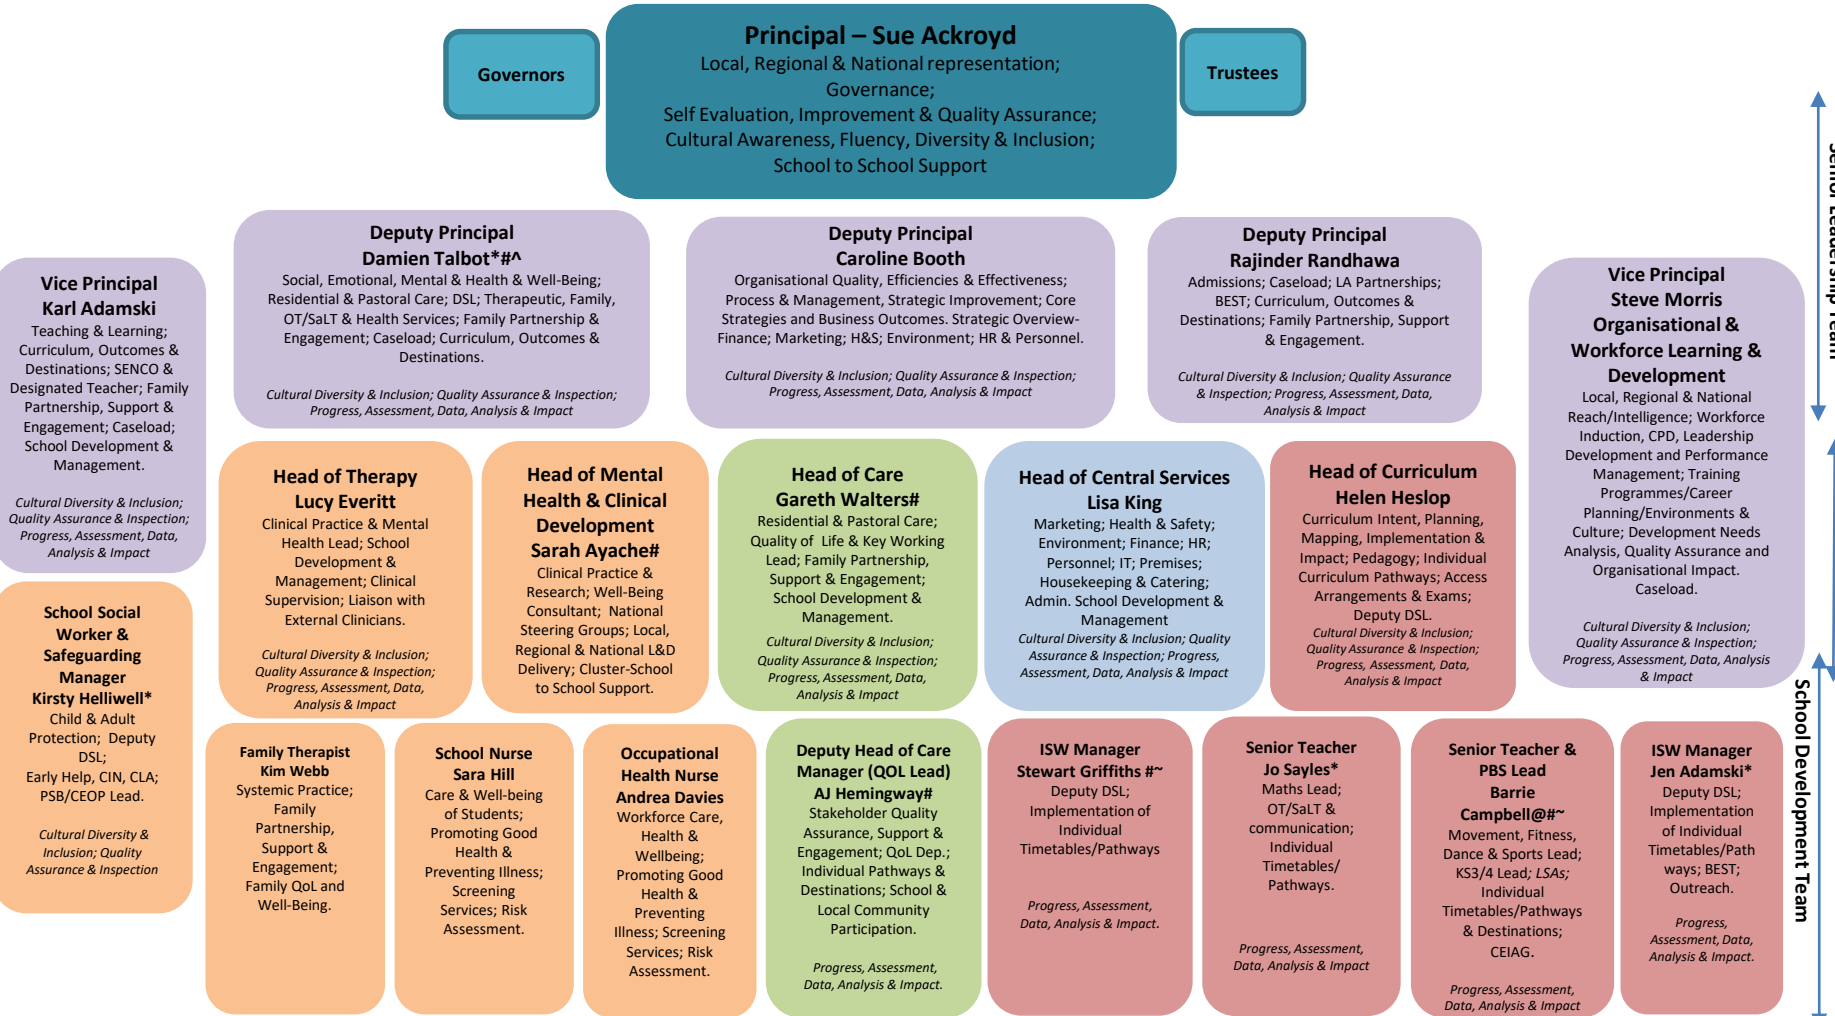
Governors

Principal – Sue Ackroyd
Local, Regional & National representation; Governance; Self Evaluation, Improvement & Quality Assurance; Cultural Awareness, Fluency, Diversity & Inclusion; School to School Support

Trustees

Senior Leadership Team

Vice Principal
Karl Adamski
Teaching & Learning; Curriculum, Outcomes & Destinations; SENCO & Designated Teacher; Family Partnership, Support & Engagement; Caseload; School Development & Management.

Cultural Diversity & Inclusion; Quality Assurance & Inspection; Progress, Assessment, Data, Analysis & Impact

Deputy Principal
Damien Talbot*#^
Social, Emotional, Mental & Health & Well-Being; Residential & Pastoral Care; DSL; Therapeutic, Family, OT/SaLT & Health Services; Family Partnership & Engagement; Caseload; Curriculum, Outcomes & Destinations.

Cultural Diversity & Inclusion; Quality Assurance & Inspection; Progress, Assessment, Data, Analysis & Impact

Deputy Principal
Caroline Booth
Organisational Quality, Efficiencies & Effectiveness; Process & Management, Strategic Improvement; Core Strategies and Business Outcomes. Strategic Overview- Finance; Marketing; H&S; Environment; HR & Personnel.

Cultural Diversity & Inclusion; Quality Assurance & Inspection; Progress, Assessment, Data, Analysis & Impact

Deputy Principal
Rajinder Randhawa
Admissions; Caseload; LA Partnerships; BEST; Curriculum, Outcomes & Destinations; Family Partnership, Support & Engagement.

Cultural Diversity & Inclusion; Quality Assurance & Inspection; Progress, Assessment, Data, Analysis & Impact

Vice Principal
Steve Morris
Organisational & Workforce Learning & Development
Local, Regional & National Reach/Intelligence; Workforce Induction, CPD, Leadership Development and Performance Management; Training Programmes/Career Planning/Environments & Culture; Development Needs Analysis, Quality Assurance and Organisational Impact. Caseload.

Cultural Diversity & Inclusion; Quality Assurance & Inspection; Progress, Assessment, Data, Analysis & Impact

Head of Therapy
Lucy Everitt
Clinical Practice & Mental Health Lead; School Development & Management; Clinical Supervision; Liaison with External Clinicians.

Cultural Diversity & Inclusion; Quality Assurance & Inspection; Progress, Assessment, Data, Analysis & Impact

Head of Mental Health & Clinical Development
Sarah Ayache#
Clinical Practice & Research; Well-Being Consultant; National Steering Groups; Local, Regional & National L&D Delivery; Cluster-School to School Support.

Head of Care
Gareth Walters#
Residential & Pastoral Care; Quality of Life & Key Working Lead; Family Partnership, Support & Engagement; School Development & Management.

Cultural Diversity & Inclusion; Quality Assurance & Inspection; Progress, Assessment, Data, Analysis & Impact

Head of Central Services
Lisa King
Marketing; Health & Safety; Environment; Finance; HR; Personnel; IT; Premises; Housekeeping & Catering; Admin. School Development & Management
Cultural Diversity & Inclusion; Quality Assurance & Inspection; Progress, Assessment, Data, Analysis & Impact

Head of Curriculum
Helen Heslop
Curriculum Intent, Planning, Mapping, Implementation & Impact; Pedagogy; Individual Curriculum Pathways; Access Arrangements & Exams; Deputy DSL.
Cultural Diversity & Inclusion; Quality Assurance & Inspection; Progress, Assessment, Data, Analysis & Impact

School Social Worker & Safeguarding Manager
Kirsty Helliwell*
Child & Adult Protection; Deputy DSL;
Early Help, CIN, CLA; PSB/CEOP Lead.

Cultural Diversity & Inclusion; Quality Assurance & Inspection

Family Therapist
Kim Webb
Systemic Practice; Family Partnership, Support & Engagement; Family QoL and Well-Being.

School Nurse
Sara Hill
Care & Well-being of Students; Promoting Good Health & Preventing Illness; Screening Services; Risk Assessment.

Occupational Health Nurse
Andrea Davies
Workforce Care, Health & Wellbeing; Promoting Good Health & Preventing Illness; Screening Services; Risk Assessment.

Deputy Head of Care Manager (QOL Lead)
AJ Hemingway#
Stakeholder Quality Assurance, Support & Engagement; QoL Dep.; Individual Pathways & Destinations; School & Local Community Participation.

Progress, Assessment, Data, Analysis & Impact.

ISW Manager
Stewart Griffiths #~
Deputy DSL; Implementation of Individual Timetables/Pathways

Progress, Assessment, Data, Analysis & Impact.

Senior Teacher
Jo Sayles*
Maths Lead; OT/SaLT & communication; Individual Timetables/ Pathways.

Progress, Assessment, Data, Analysis & Impact

Senior Teacher & PBS Lead
Barrie Campbell@#~
Movement, Fitness, Dance & Sports Lead; KS3/4 Lead; LSAs; Individual Timetables/Pathways & Destinations; CEIAG.

Progress, Assessment, Data, Analysis & Impact

ISW Manager
Jen Adamski*
Deputy DSL; Implementation of Individual Timetables/Path ways; BEST; Outreach.

Progress, Assessment, Data, Analysis & Impact.

School Development Team